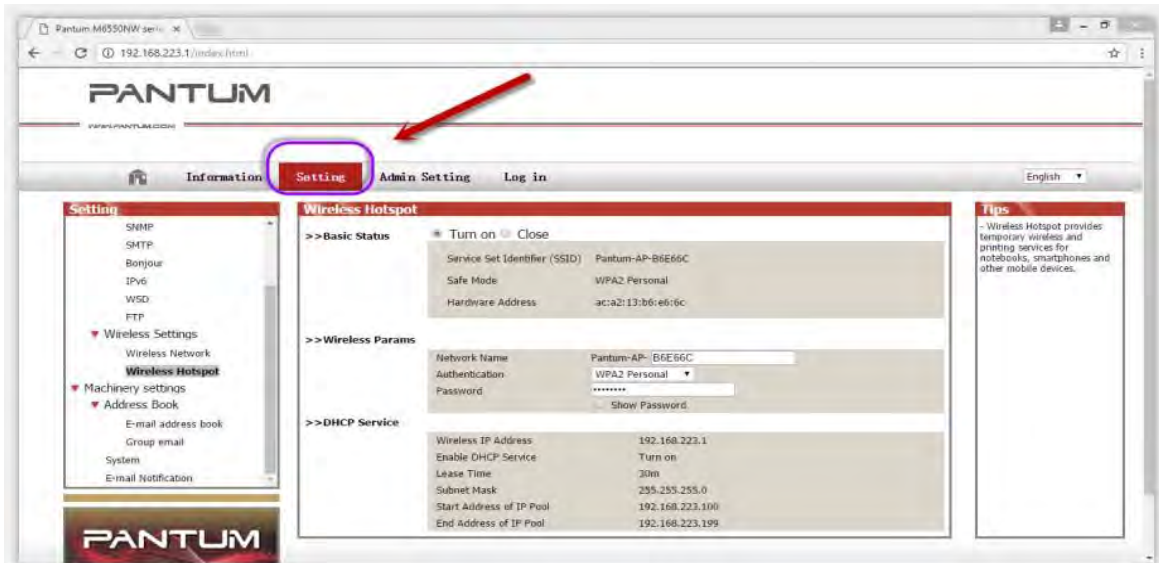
Pantum M6550NW seri ×

192.168.223.1/index.html

PANTUM

WWW.PANTUM.COM

Information Setting Admin Setting Log in

English

Setting

SNMP
SMTP
Bonjour
IPv6
WSD
FTP
▼ Wireless Settings
Wireless Network
Wireless Hotspot
▼ Machinery settings
▼ Address Book
E-mail address book
Group email
System
E-mail Notification

PANTUM

Wireless Hotspot

>>Basic Status

Turn on Close

| | |
|---|---|
| Service Set Identifier (SSID) | Pantum-AP-B6E66C |
| Safe Mode | WPA2 Personal |
| Hardware Address | ac:a2:13:b6:e6:6c |

>>Wireless Params

| | |
|---|---|
| Network Name | Pantum-AP- B6E66C |
| Authentication | WPA2 Personal |
| Password | ••••••••• |
| | Show Password |

>>DHCP Service

| | |
|---|---|
| Wireless IP Address | 192.168.223.1 |
| Enable DHCP Service | Turn on |
| Lease Time | 30m |
| Subnet Mask | 255.255.255.0 |
| Start Address of IP Pool | 192.168.223.100 |
| End Address of IP Pool | 192.168.223.199 |

Tips

- Wireless Hotspot provides temporary wireless and printing services for notebooks, smartphones and other mobile devices.